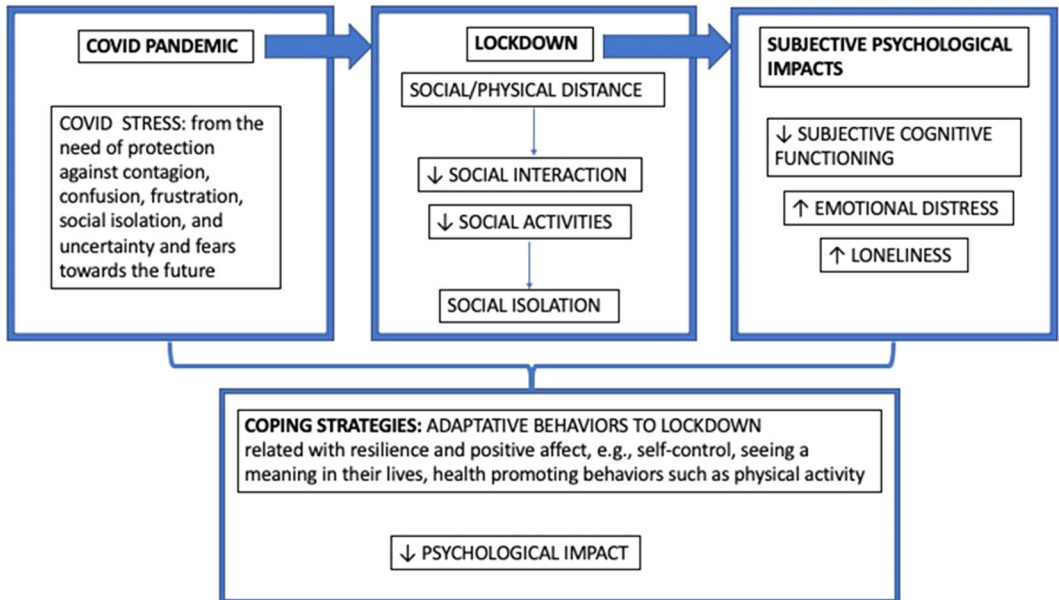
COVID PANDEMIC

COVID STRESS: from the need of protection against contagion, confusion, frustration, social isolation, and uncertainty and fears towards the future

LOCKDOWN

SOCIAL/PHYSICAL DISTANCE

↓ SOCIAL INTERACTION

↓ SOCIAL ACTIVITIES

SOCIAL ISOLATION

SUBJECTIVE PSYCHOLOGICAL IMPACTS

↓ SUBJECTIVE COGNITIVE FUNCTIONING

↑ EMOTIONAL DISTRESS

↑ LONELINESS

COPING STRATEGIES: ADAPTATIVE BEHAVIORS TO LOCKDOWN related with resilience and positive affect, e.g., self-control, seeing a meaning in their lives, health promoting behaviors such as physical activity

↓ PSYCHOLOGICAL IMPACT